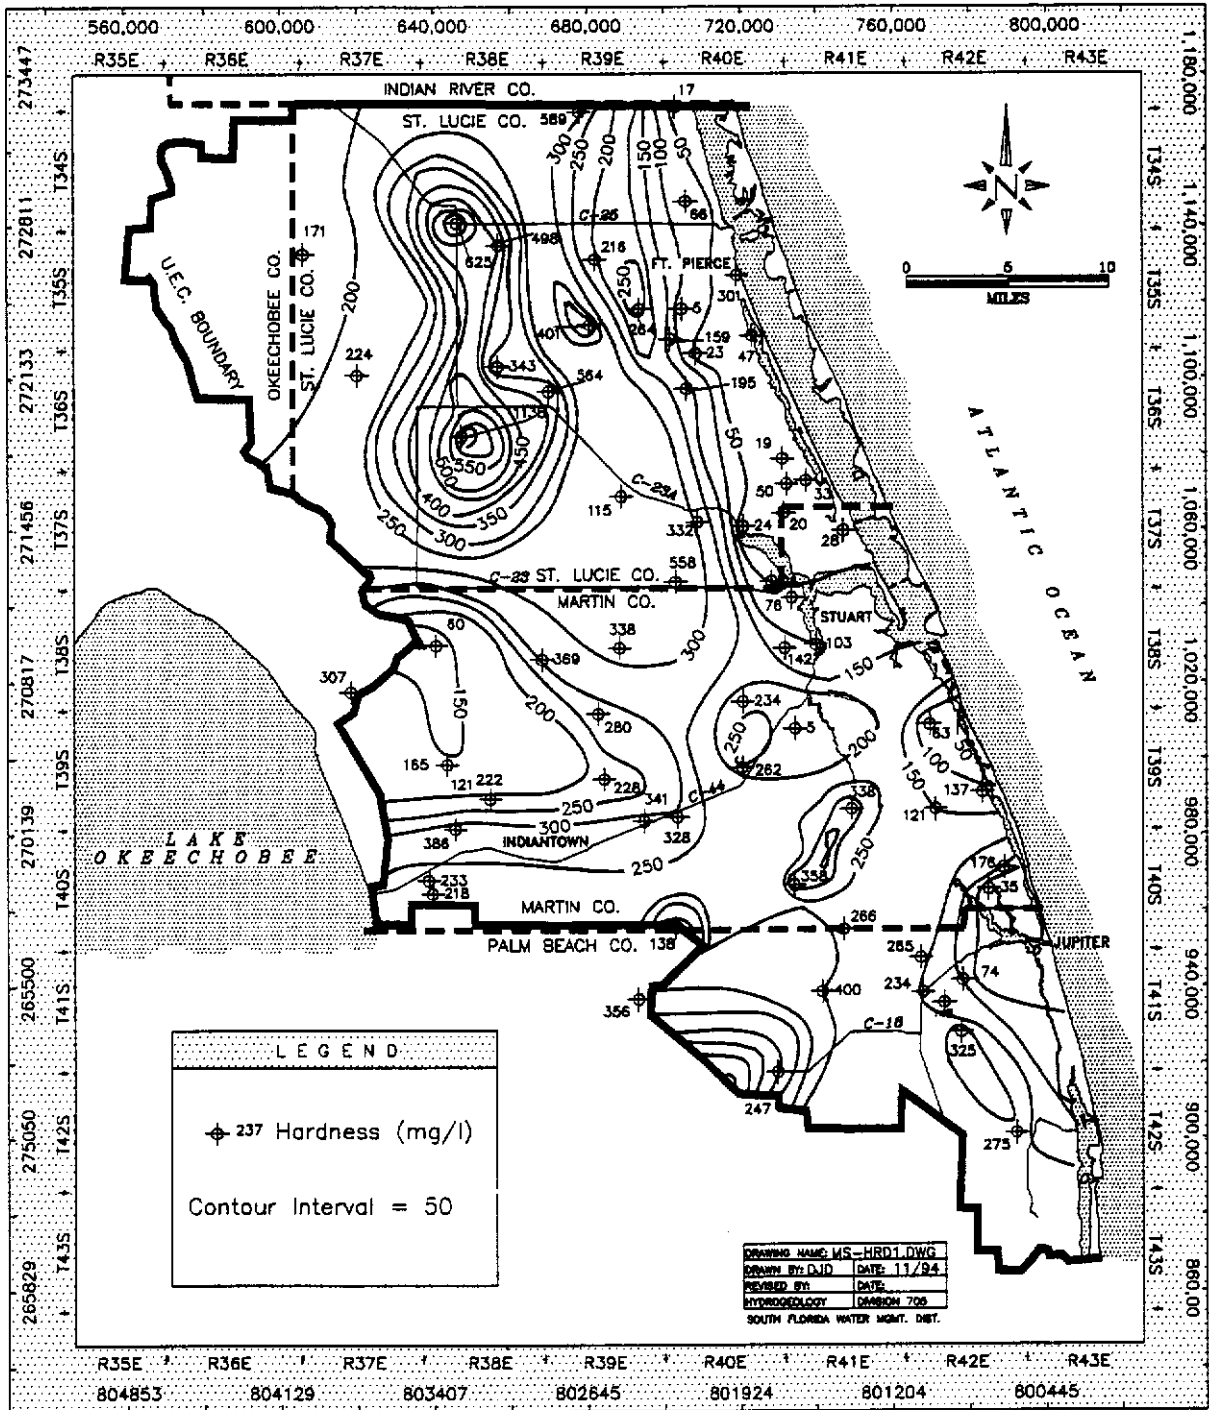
560,000 600,000 640,000 680,000 720,000 760,000 800,000

R35E R36E R37E R38E R39E R40E R41E R42E R43E

INDIAN RIVER CO.

ST. LUCIE CO.

589 17

300 250 200 150 100 50

C-25

66

171

498

625

218

FT. PIERCE

U.E.C. BOUNDARY

OKEECHOBEE CO.

ST. LUCIE CO.

200

250

401

264

5

301

159

23

47

224

343

564

195

1138

550

450

600

400

350

50

19

50

33

C-24

115

250

300

332

24

20

28

C-23 ST. LUCIE CO.

558

MARTIN CO.

76

STUART

ATLANTIC OCEAN

60

338

103

142

150

307

369

300

150

200

280

234

5

250

262

200

63

50

100

150

165

121

222

228

341

C-44

338

137

121

250

300

386

INDIANTOWN

328

250

250

358

176

35

LAKE OKEECHOBEE

233

218

MARTIN CO.

266

PALM BEACH CO.

138

JUPITER

285

234

74

356

400

C-18

325

247

275

N

0 5 10

MILES

LEGEND

237 Hardness (mg/l)

Contour Interval = 50

| DRAWING NAME: MS-HRD1.DWG | |
|---|---|
| DRAWN BY: DJD | DATE: 11/94 |
| REVISED BY: | DATE: |
| HYDROGEOLOGY | DIVISION 705 |
| SOUTH FLORIDA WATER MGMT. DIST. | |

273447 T34S 272811 T35S 272133 T36S 271456 T37S 270817 T38S T39S 270139 T40S 265500 T41S 275050 T42S T43S 265829

1,180,000 T34S 1,140,000 T35S 1,100,000 T36S 1,060,000 T37S 1,020,000 T38S T39S 980,000 T40S 940,000 T41S 900,000 T42S T43S 860,000

R35E R36E R37E R38E R39E R40E R41E R42E R43E

804853 804129 803407 802645 801924 801204 800445